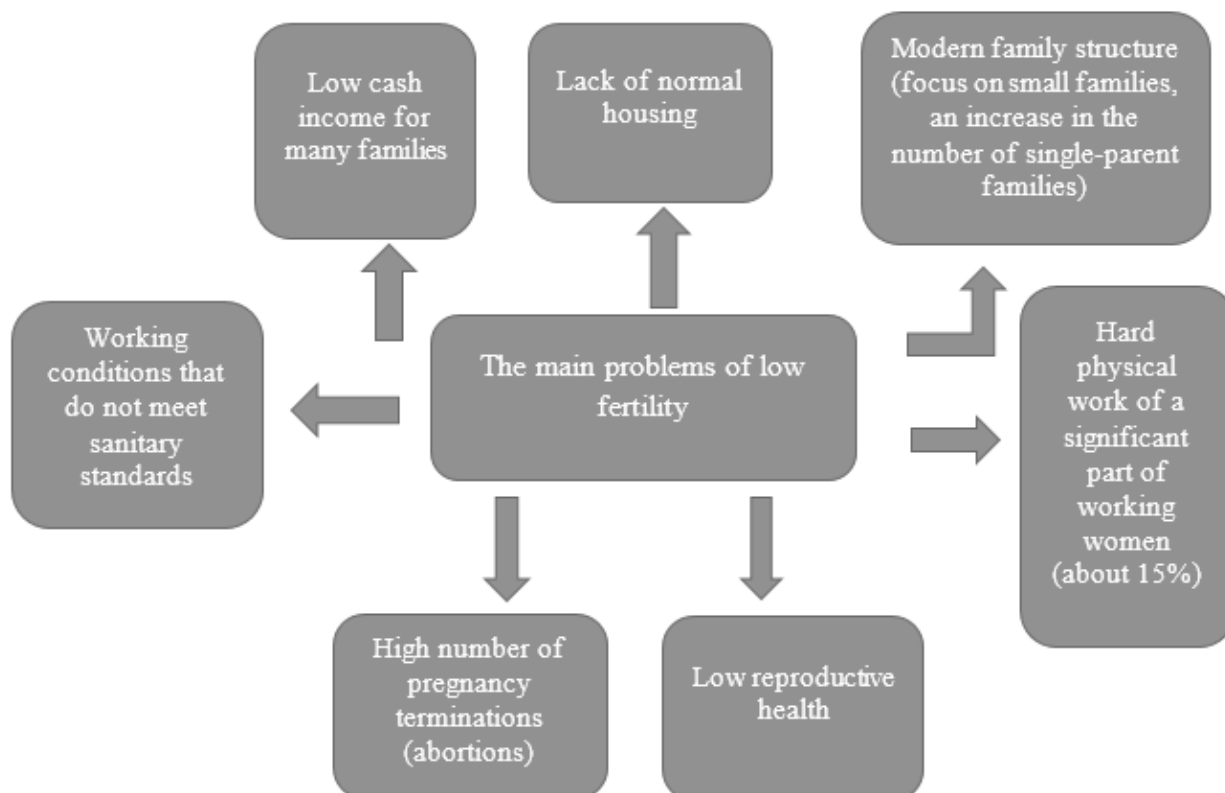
Low cash income for many families

Lack of normal housing

Modern family structure (focus on small families, an increase in the number of single-parent families)

Working conditions that do not meet sanitary standards

The main problems of low fertility

Hard physical work of a significant part of working women (about 15%)

High number of pregnancy terminations (abortions)

Low reproductive health